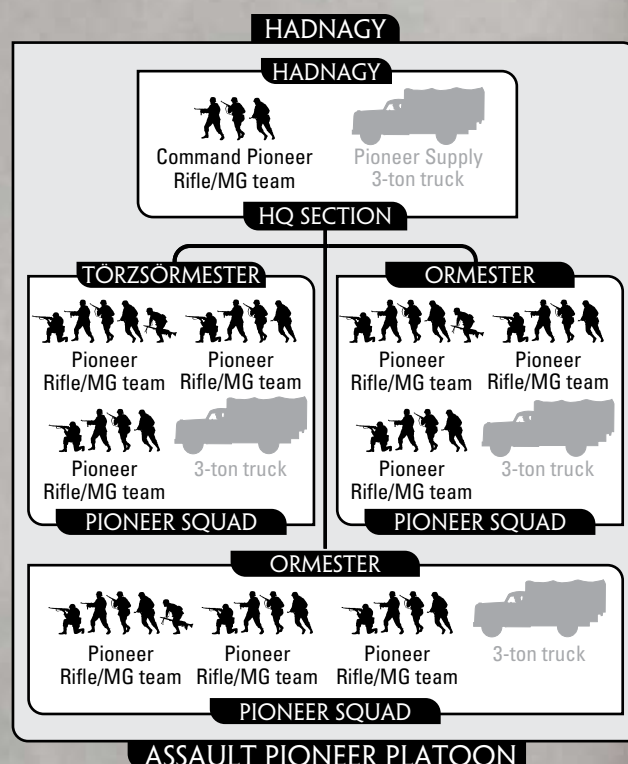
HADNAGY

HADNAGY

Command Pioneer Rifle/MG team

Pioneer Supply 3-ton truck

HQ SECTION

TÖRZSÖRMESTER

Pioneer Rifle/MG team

Pioneer Rifle/MG team

Pioneer Rifle/MG team

3-ton truck

PIONEER SQUAD

ORMESTER

Pioneer Rifle/MG team

Pioneer Rifle/MG team

Pioneer Rifle/MG team

3-ton truck

PIONEER SQUAD

ORMESTER

Pioneer Rifle/MG team

Pioneer Rifle/MG team

Pioneer Rifle/MG team

3-ton truck

PIONEER SQUAD

ASSAULT PIONEER PLATOON